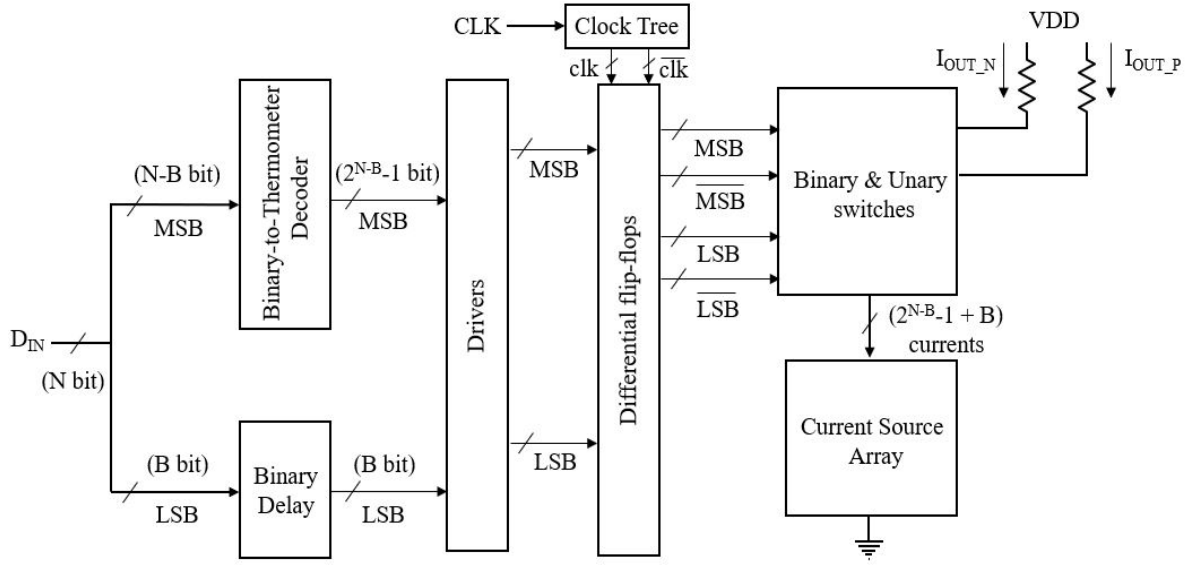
CLK
Clock Tree
clk
$\overline{clk}$
VDD
$I_{OUT\_N}$
$I_{OUT\_P}$
Binary-to-Thermometer Decoder
(N-B bit)
MSB
($2^{N-B}$-1 bit)
MSB
Drivers
MSB
Differential flip-flops
MSB
$\overline{MSB}$
LSB
$\overline{LSB}$
Binary & Unary switches
$D_{IN}$
(N bit)
($2^{N-B}$-1 + B) currents
Current Source Array
(B bit)
LSB
Binary Delay
(B bit)
LSB
LSB